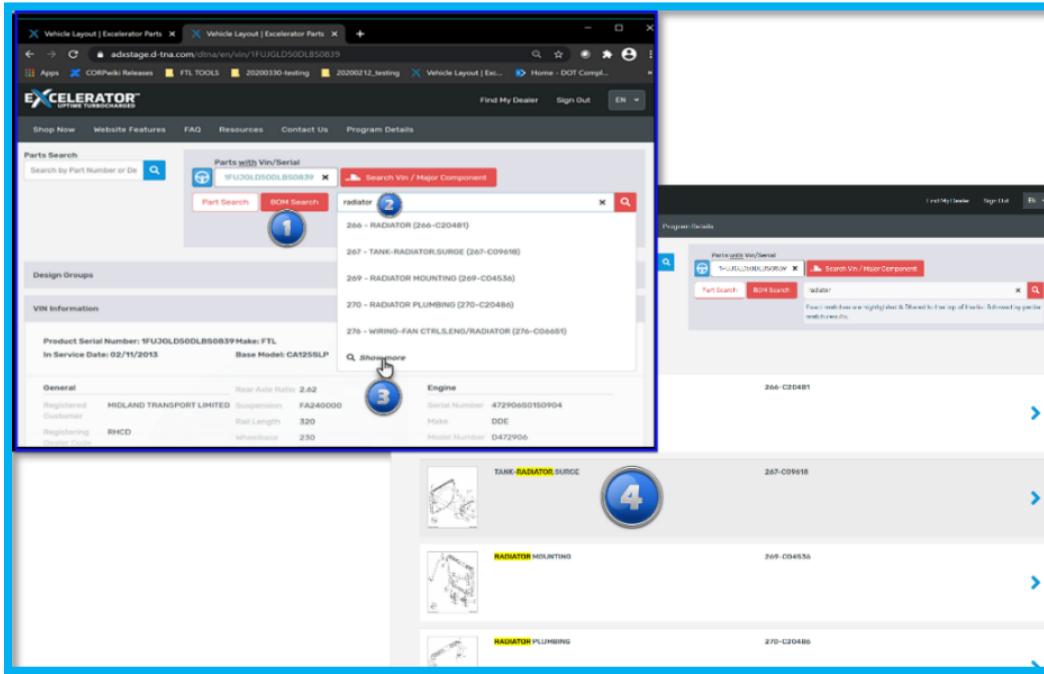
Vehicle Layout | Excelerator Parts ×
Vehicle Layout | Excelerator Parts ×
+
adxstage.d-tna.com/dtna/en/vin/1FUJGLD50DLBS0839
Apps
CORPwiki Releases
FTL TOOLS
20200330-testing
20200212_testing
Vehicle Layout | Exc...
Home - DOT Compl...

EXCELERATOR
UPTIME TURBOCHARGED
Find My Dealer
Sign Out
EN

Shop Now
Website Features
FAQ
Resources
Contact Us
Program Details

Parts Search
Search by Part Number or De

Parts with Vin/Serial
1FUJGLD50DLBS0839 ×
Search Vin / Major Component
Part Search
BOM Search
1
radiator
2
266 - RADIATOR (266-C20481)
267 - TANK-RADIATOR,SURGE (267-C09618)
269 - RADIATOR MOUNTING (269-C04536)
270 - RADIATOR PLUMBING (270-C20486)
276 - WIRING-FAN CTRLS,ENG/RADIATOR (276-C06651)
Show more
3

Design Groups

VIN Information

Product Serial Number: 1FUJGLD50DLBS0839 Make: FTL
In Service Date: 02/11/2013 Base Model: CA125SLP

General
Registered Customer MIDLAND TRANSPORT LIMITED
Registering Dealer Code RHCD
Rear Axle Ratio 2.62
Suspension FA240000
Rail Length 320
Wheelbase 230

Engine
Serial Number 47290650150904
Make DDE
Model Number D472906

Find My Dealer
Sign Out
EN
Program Details

Parts with Vin/Serial
1FUJGLD50DLBS0839 ×
Search Vin / Major Component
Part Search
BOM Search
radiator
Exact matches are highlighted & filtered to the top of the list followed by partial matches.

266-C20481

TANK-RADIATOR,SURGE
267-C09618
4

RADIATOR MOUNTING
269-C04536

RADIATOR PLUMBING
270-C20486